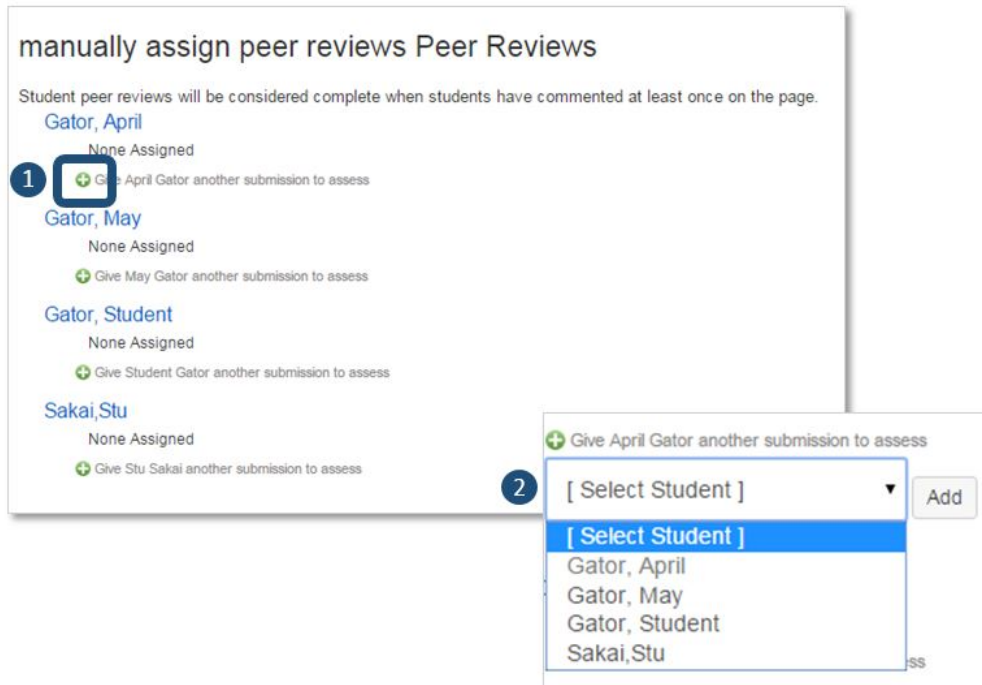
manually assign peer reviews Peer Reviews

Student peer reviews will be considered complete when students have commented at least once on the page.

Gator, April

None Assigned

1

Give April Gator another submission to assess

Gator, May

None Assigned

Give May Gator another submission to assess

Gator, Student

None Assigned

Give Student Gator another submission to assess

Sakai,Stu

None Assigned

Give Stu Sakai another submission to assess

Give April Gator another submission to assess

2

[ Select Student ]

Add

[ Select Student ]
Gator, April
Gator, May
Gator, Student
Sakai,Stu

ss